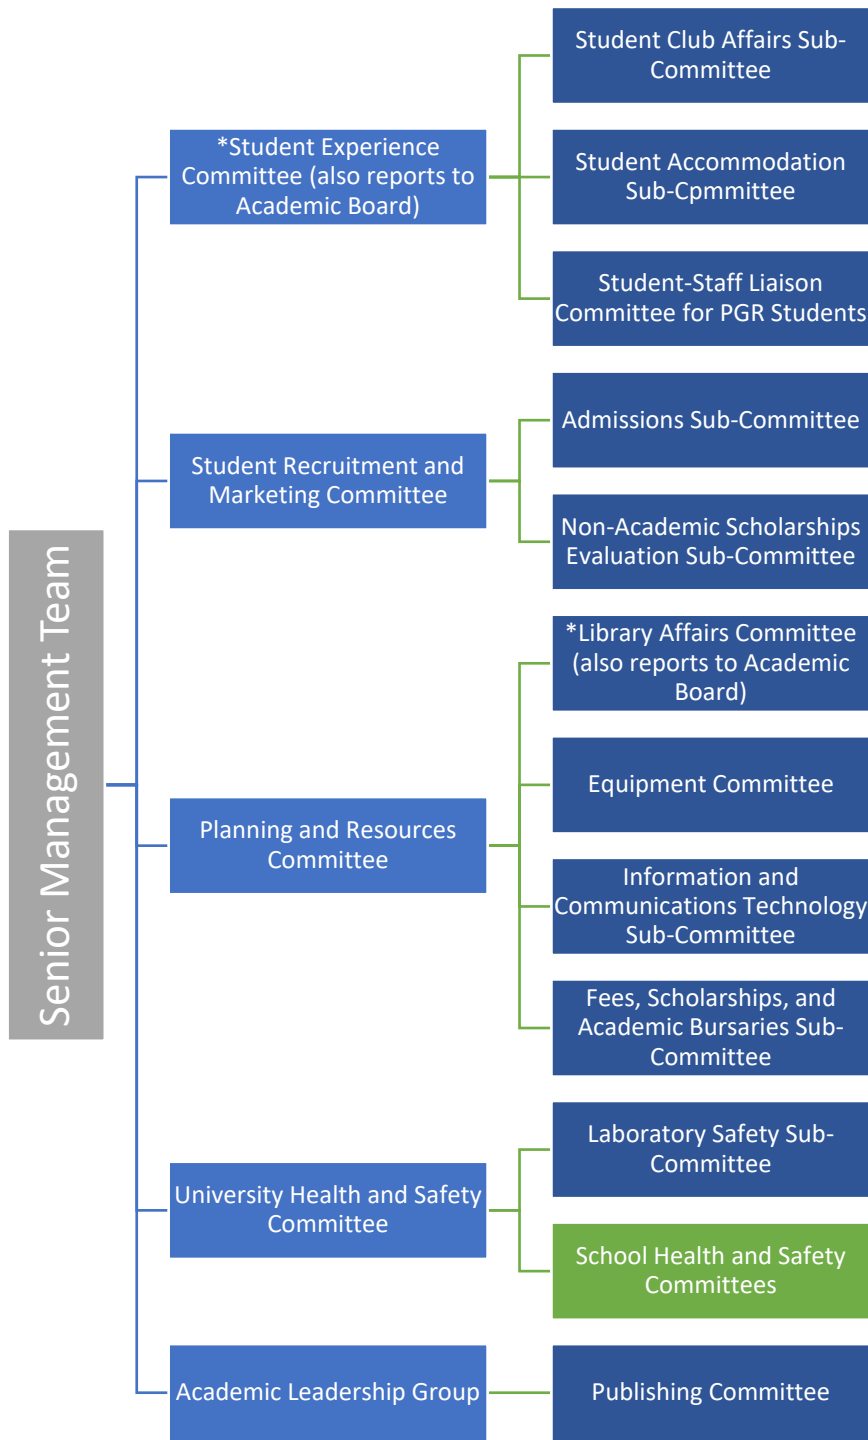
Senior Management Team

*Student Experience Committee (also reports to Academic Board)

Student Club Affairs Sub-Committee

Student Accommodation Sub-Cpmmittee

Student-Staff Liaison Committee for PGR Students

Student Recruitment and Marketing Committee

Admissions Sub-Committee

Non-Academic Scholarships Evaluation Sub-Committee

Planning and Resources Committee

*Library Affairs Committee (also reports to Academic Board)

Equipment Committee

Information and Communications Technology Sub-Committee

Fees, Scholarships, and Academic Bursaries Sub-Committee

University Health and Safety Committee

Laboratory Safety Sub-Committee

School Health and Safety Committees

Academic Leadership Group

Publishing Committee